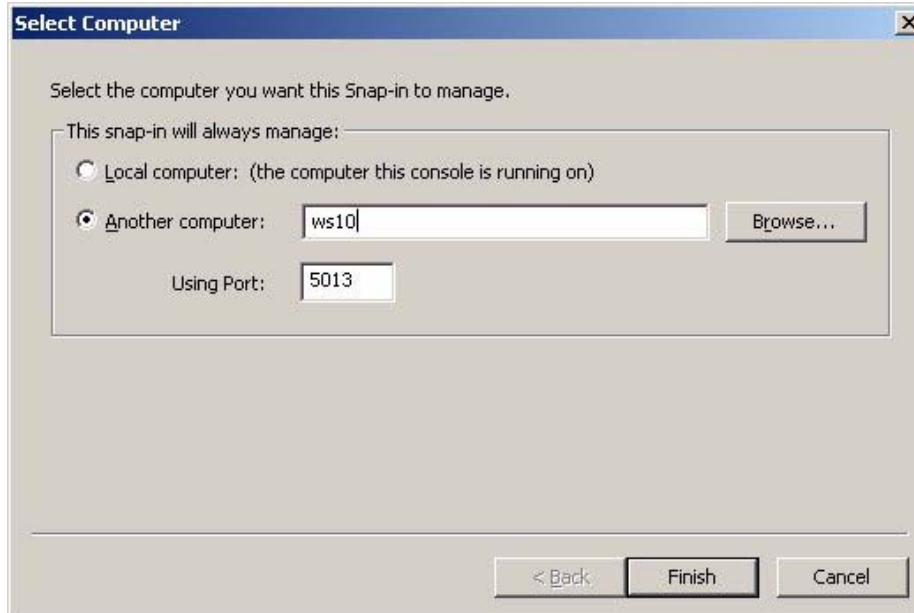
Select Computer

Select the computer you want this Snap-in to manage.

This snap-in will always manage:

Local computer: (the computer this console is running on)

Another computer: ws10 Browse...

Using Port: 5013

< Back Finish Cancel